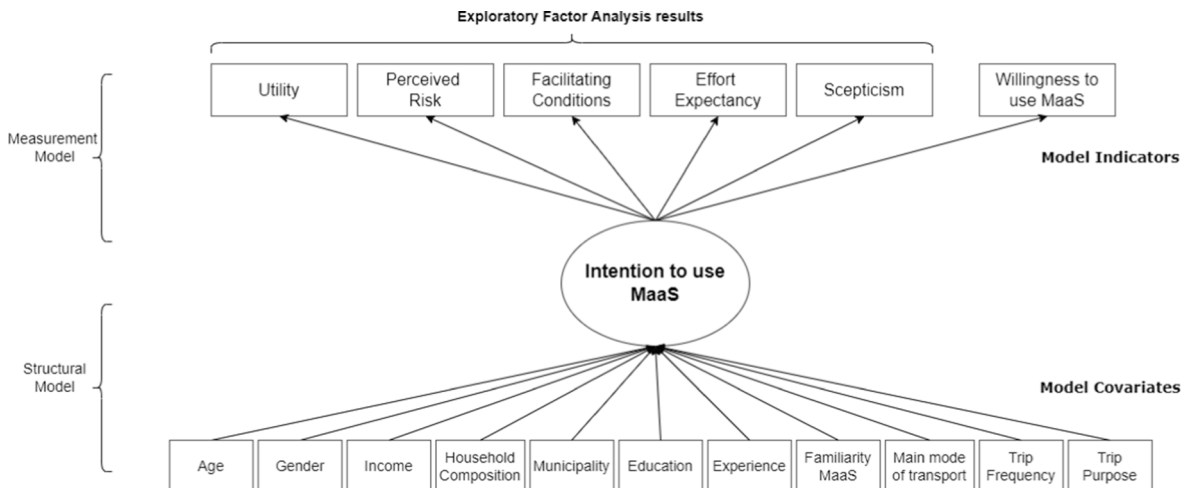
Exploratory Factor Analysis results

Utility

Perceived Risk

Facilitating Conditions

Effort Expectancy

Scepticism

Willingness to use MaaS

Measurement Model

Model Indicators

Intention to use MaaS

Structural Model

Model Covariates

Age

Gender

Income

Household Composition

Municipality

Education

Experience

Familiarity MaaS

Main mode of transport

Trip Frequency

Trip Purpose